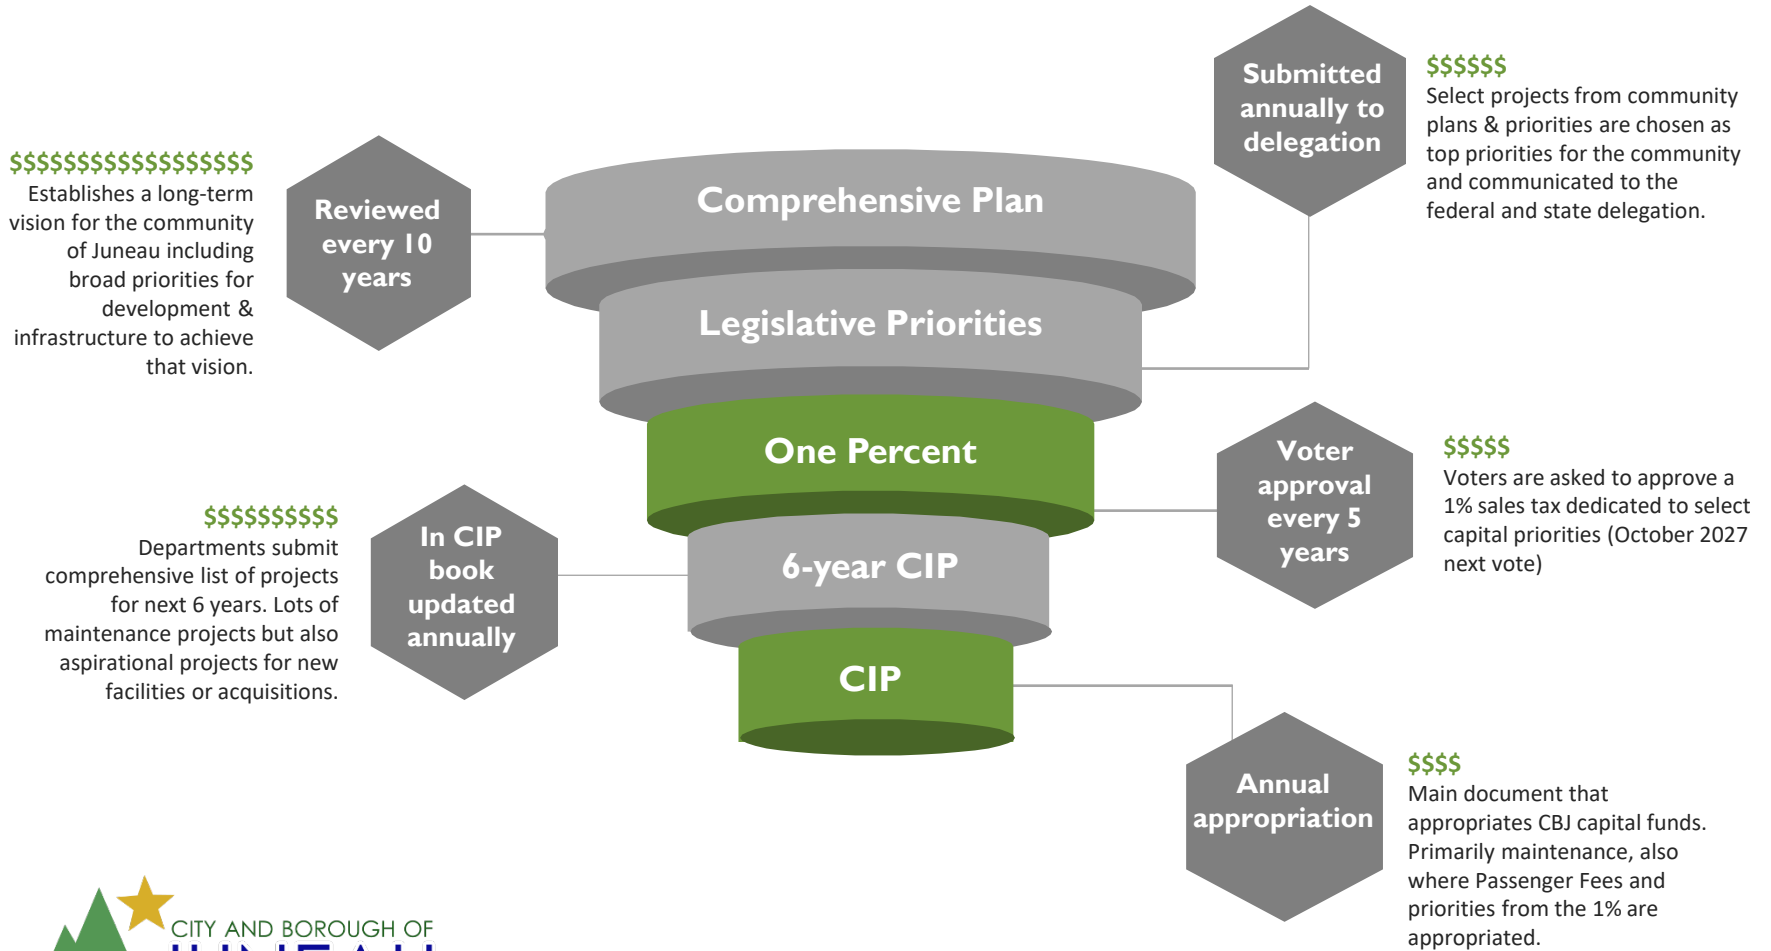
$$$$$$$$$$$$$$$$$$
Establishes a long-term vision for the community of Juneau including broad priorities for development & infrastructure to achieve that vision.

Reviewed every 10 years

Comprehensive Plan

Legislative Priorities

Submitted annually to delegation

$$$$$$
Select projects from community plans & priorities are chosen as top priorities for the community and communicated to the federal and state delegation.

One Percent

Voter approval every 5 years

$$$$$
Voters are asked to approve a 1% sales tax dedicated to select capital priorities (October 2027 next vote)

$$$$$$$$$$
Departments submit comprehensive list of projects for next 6 years. Lots of maintenance projects but also aspirational projects for new facilities or acquisitions.

In CIP book updated annually

6-year CIP

CIP

Annual appropriation

$$$$
Main document that appropriates CBJ capital funds. Primarily maintenance, also where Passenger Fees and priorities from the 1% are appropriated.

CITY AND BOROUGH OF
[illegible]